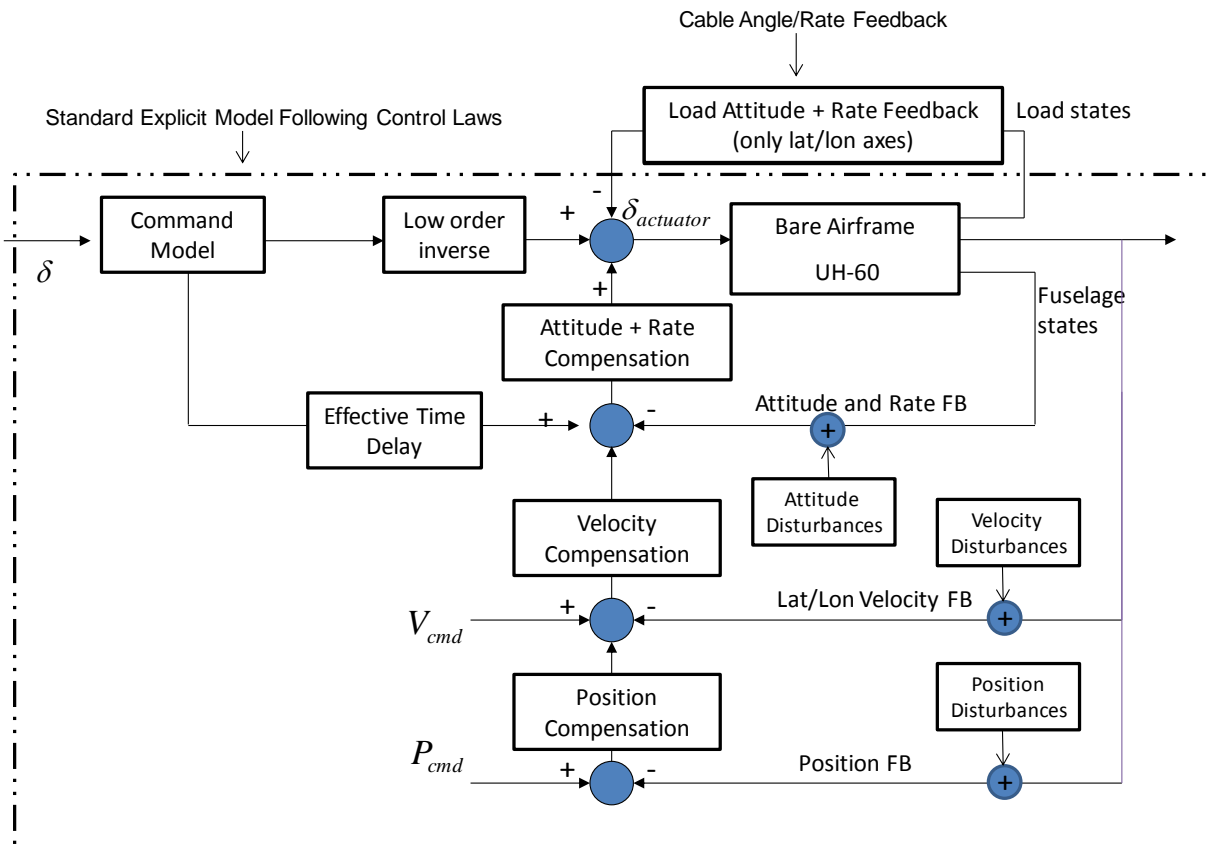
Cable Angle/Rate Feedback

Standard Explicit Model Following Control Laws

Load Attitude + Rate Feedback (only lat/lon axes)

Load states

$\delta$

Command Model

Low order inverse

+

-

$\delta_{actuator}$

Bare Airframe

UH-60

+

Fuselage states

Attitude + Rate Compensation

Effective Time Delay

+

-

Attitude and Rate FB

+

Attitude Disturbances

Velocity Compensation

Velocity Disturbances

$V_{cmd}$

+

-

Lat/Lon Velocity FB

+

Position Compensation

Position Disturbances

$P_{cmd}$

+

-

Position FB

+